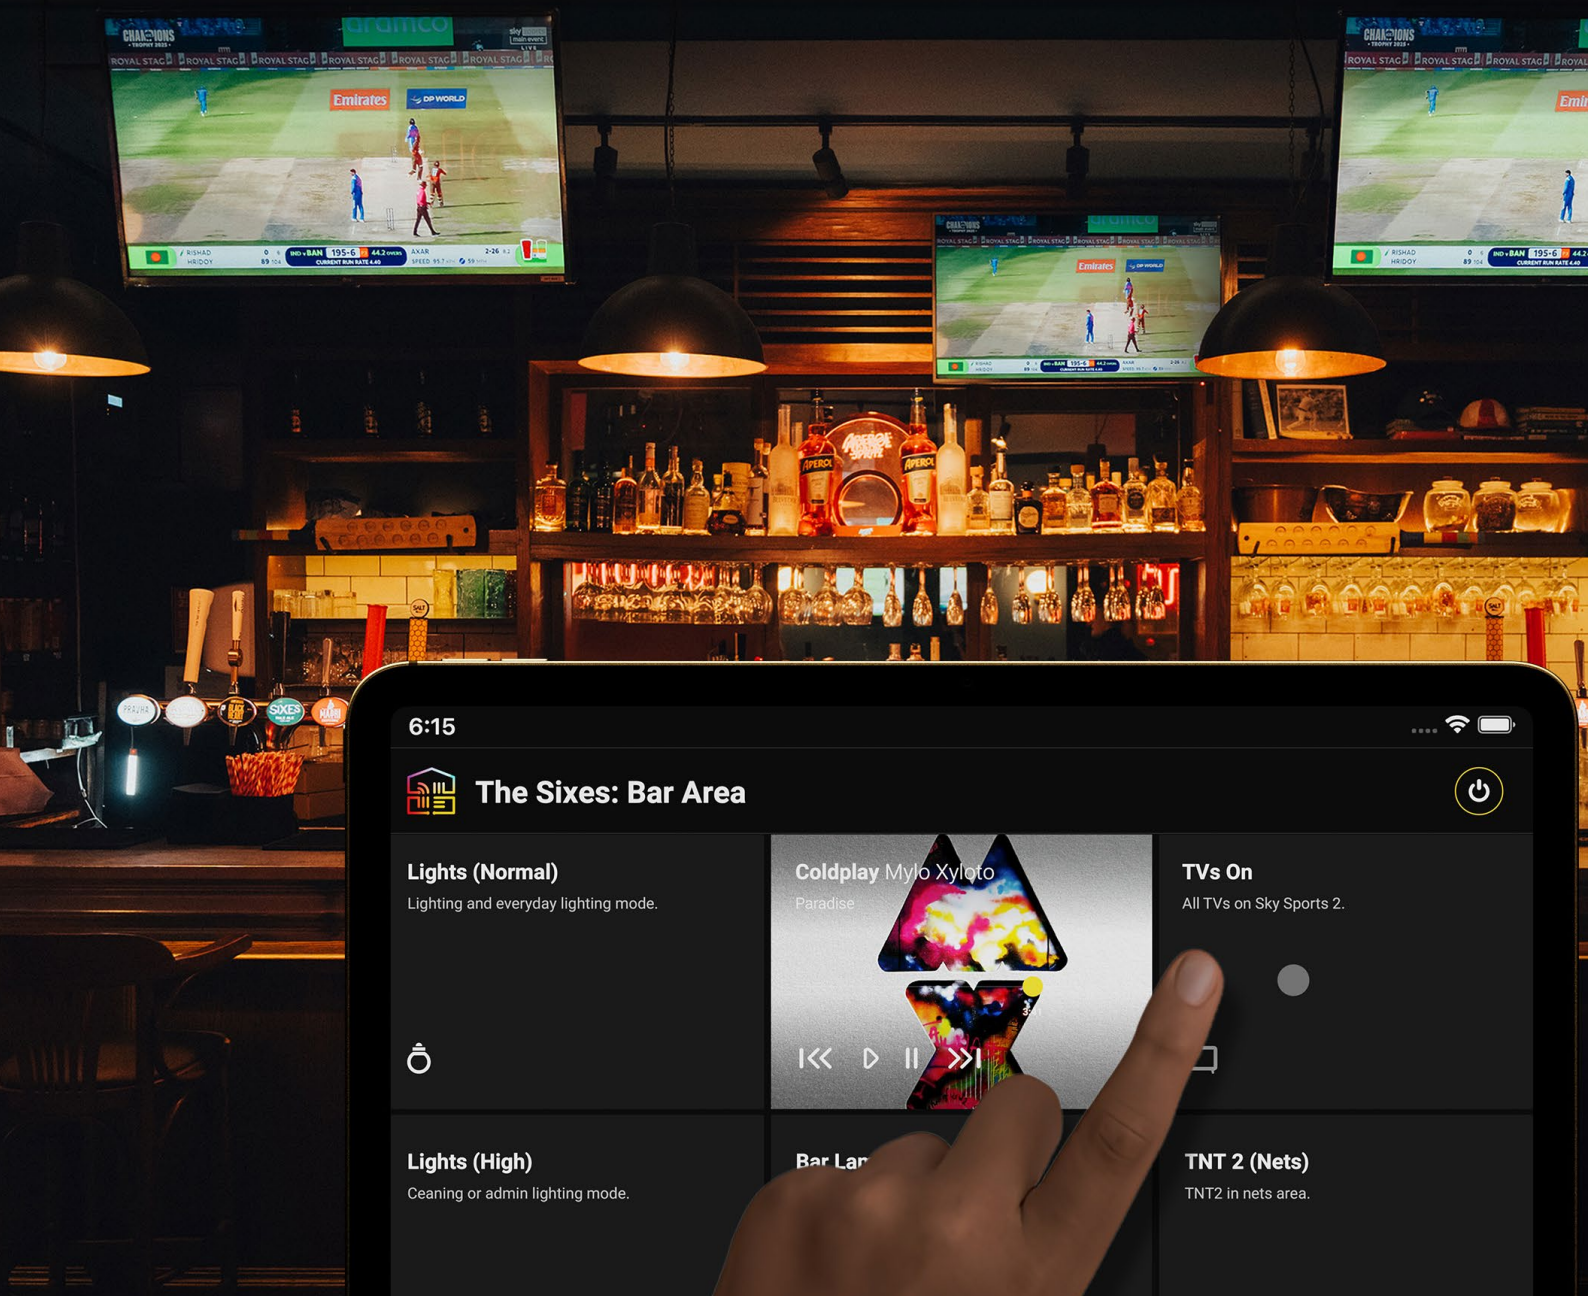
CHAMPIONS TROPHY 2025
aramco
ROYAL STAG ROYAL STAG ROYAL STAG ROYAL STAG ROYAL STAG ROYAL STAG
Emirates
DP WORLD
IND v BAN 195-6 44.2 overs
CURRENT RUN RATE 4.40
RISHAD HRIDOY
AXAR

CHAMPIONS TROPHY 2025
ROYAL STAG ROYAL STAG ROYAL STAG
Emirates
IND v BAN 195-6 44.2
CURRENT RUN RATE 4.40

CHAMPIONS TROPHY 2025
ROYAL STAG ROYAL STAG ROYAL STAG ROYAL STAG ROYAL STAG
Emirates
DP WORLD
IND v BAN 195-6

APEROL
APEROL SPRITZ
APEROL

PRAHA
SIXES

6:15

The Sixes: Bar Area

Lights (Normal)
Lighting and everyday lighting mode.

Coldplay Mylo Xyloto
Paradise

TVs On
All TVs on Sky Sports 2.

Lights (High)
Ceaning or admin lighting mode.

Bar Lar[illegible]

TNT 2 (Nets)
TNT2 in nets area.